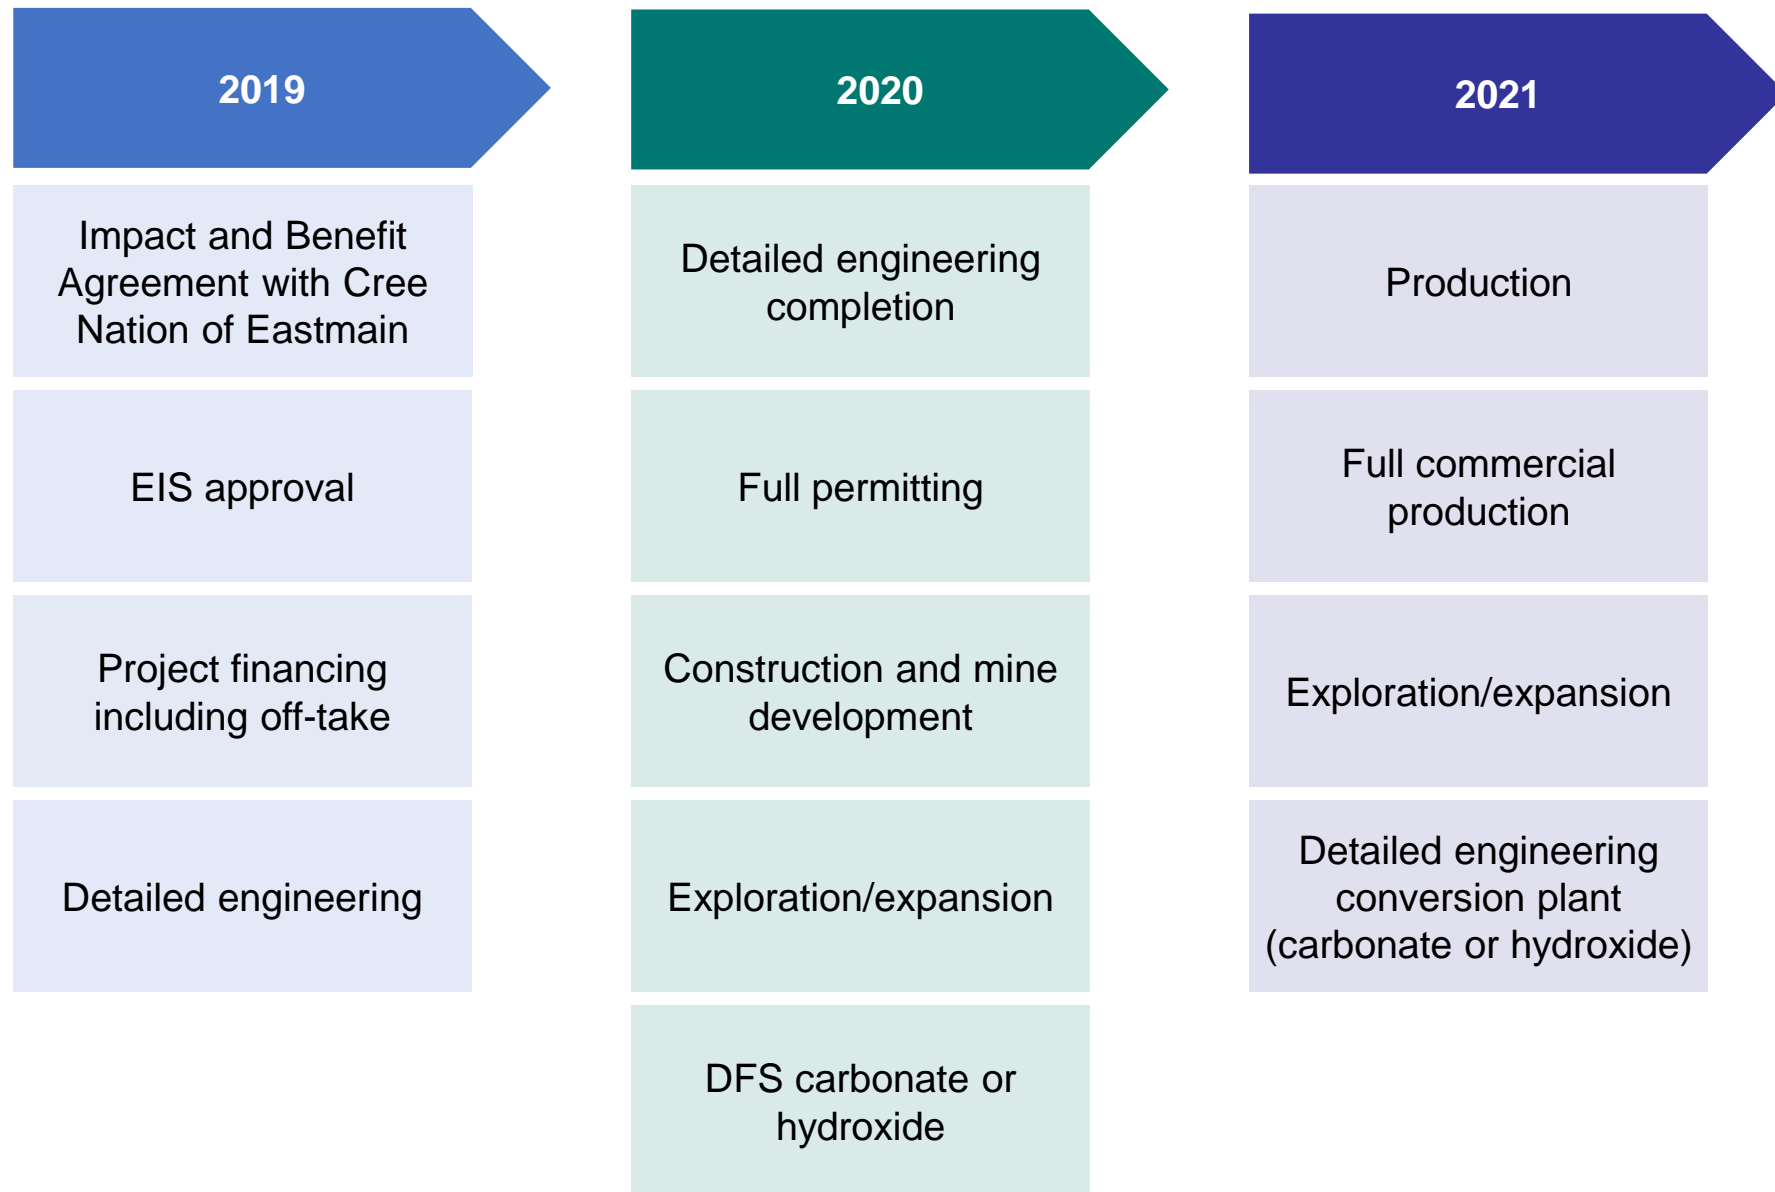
2019

Impact and Benefit Agreement with Cree Nation of Eastmain

EIS approval

Project financing including off-take

Detailed engineering

2020

Detailed engineering completion

Full permitting

Construction and mine development

Exploration/expansion

DFS carbonate or hydroxide

2021

Production

Full commercial production

Exploration/expansion

Detailed engineering conversion plant (carbonate or hydroxide)